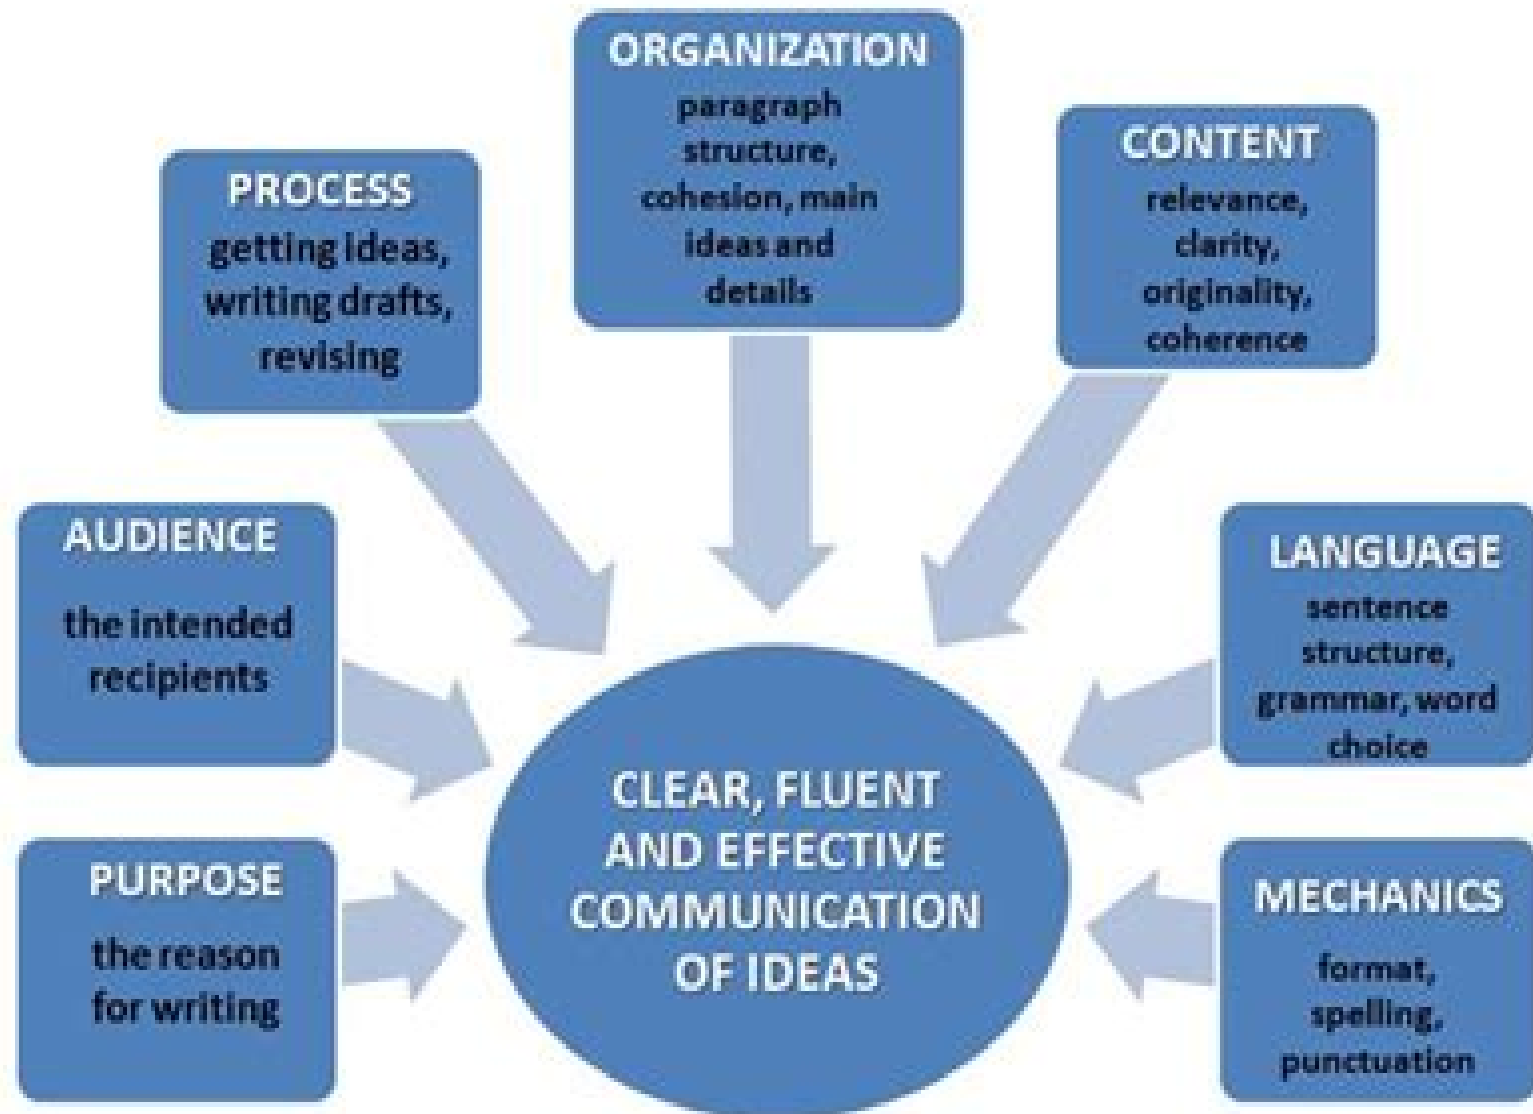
ORGANIZATION
paragraph structure, cohesion, main ideas and details

PROCESS
getting ideas, writing drafts, revising

CONTENT
relevance, clarity, originality, coherence

AUDIENCE
the intended recipients

LANGUAGE
sentence structure, grammar, word choice

CLEAR, FLUENT AND EFFECTIVE COMMUNICATION OF IDEAS

PURPOSE
the reason for writing

MECHANICS
format, spelling, punctuation